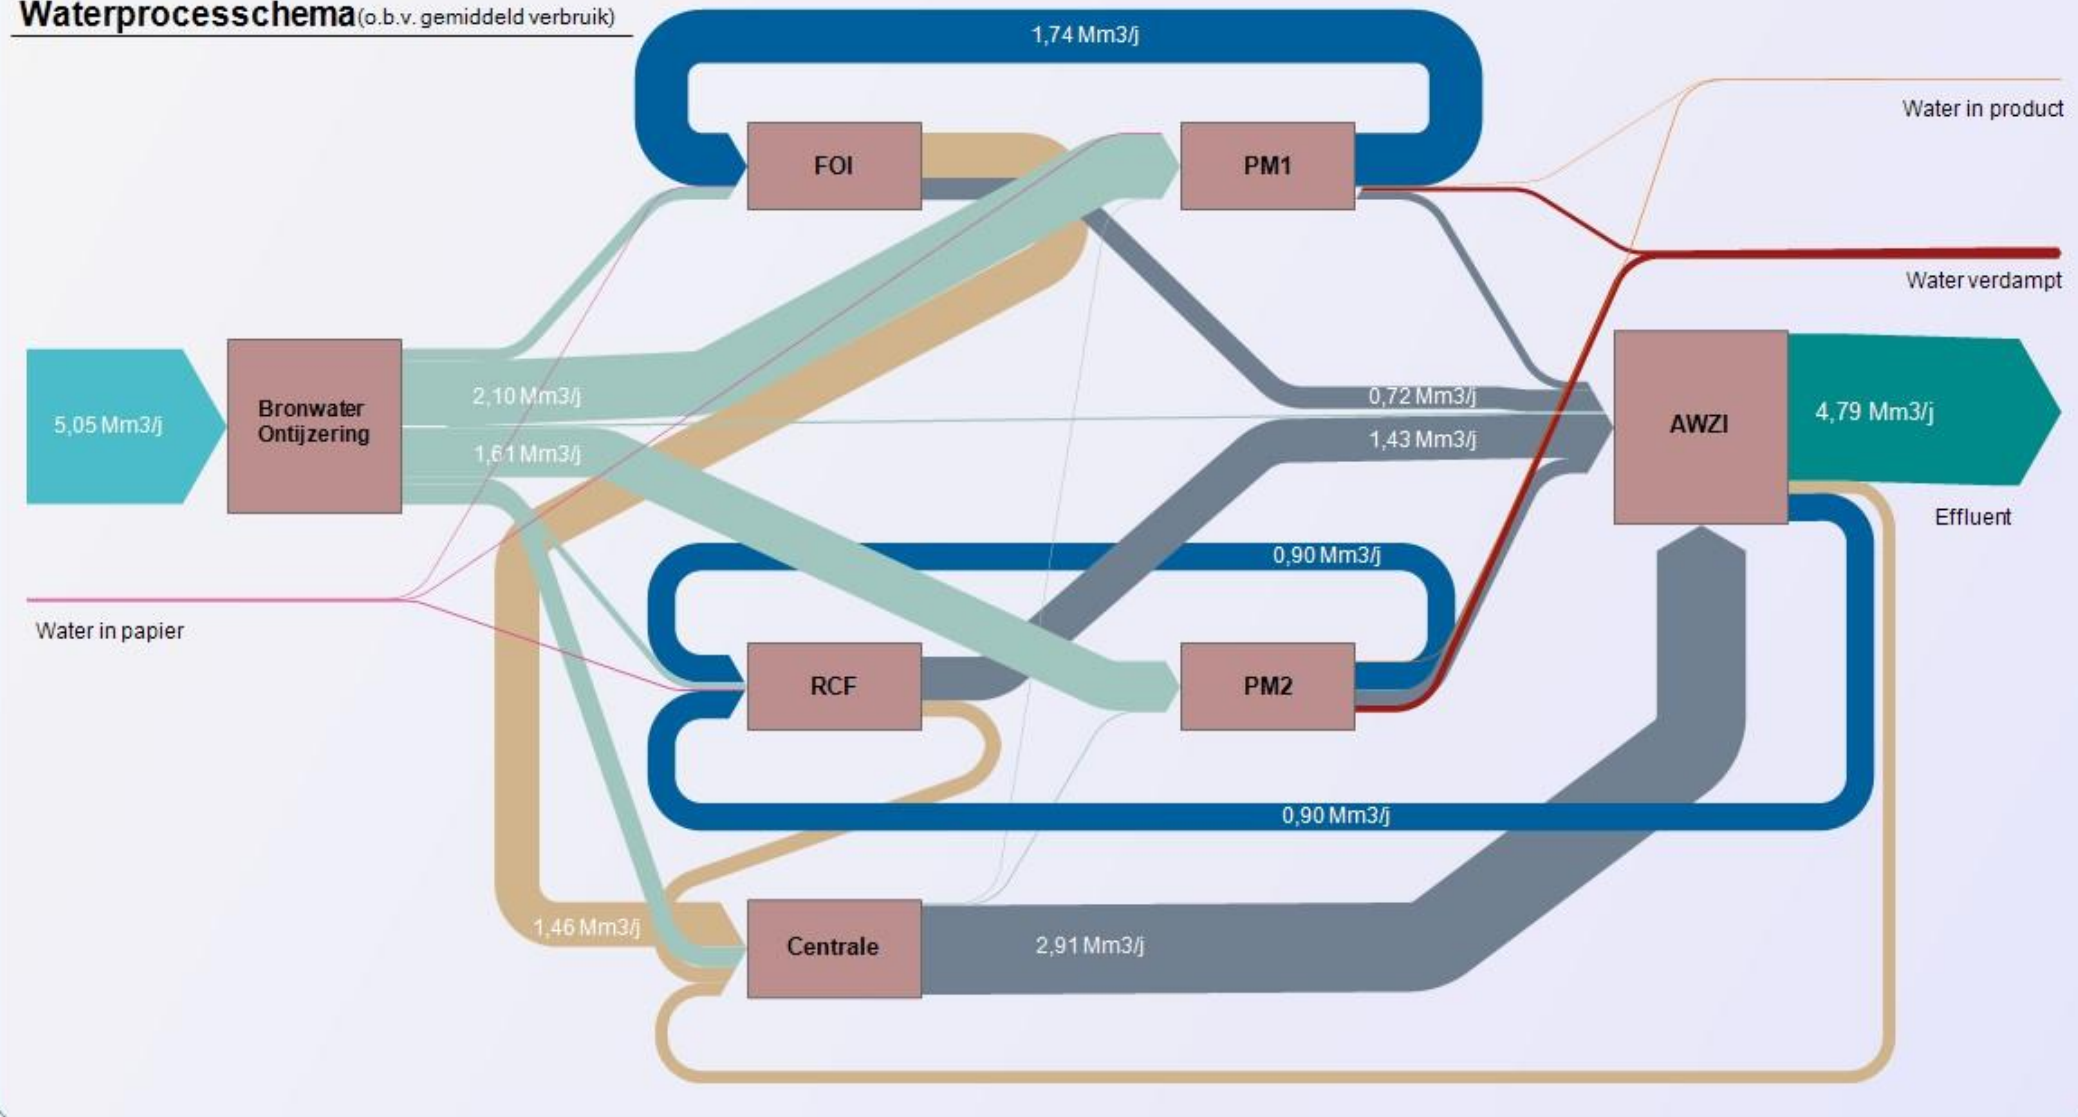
Waterprocesschema (o.b.v. gemiddeld verbruik)

1,74 Mm3/j

FOI

PM1

Water in product

Water verdampt

5,05 Mm3/j

Bronwater Ontijzering

2,10 Mm3/j

1,61 Mm3/j

0,72 Mm3/j

1,43 Mm3/j

AWZI

4,79 Mm3/j

Effluent

0,90 Mm3/j

Water in papier

RCF

PM2

0,90 Mm3/j

1,46 Mm3/j

Centrale

2,91 Mm3/j